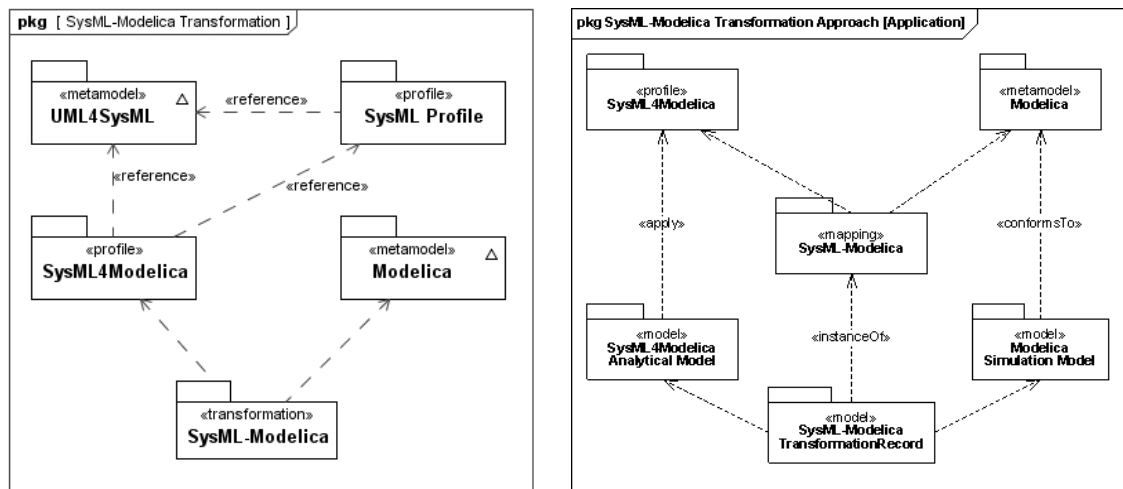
pkg [ SysML-Modelica Transformation ]

«metamodel»
UML4SysML

«reference»

«profile»
SysML Profile

«reference»

«reference»

«profile»
SysML4Modelica

«metamodel»
Modelica

«transformation»
SysML-Modelica

pkg SysML-Modelica Transformation Approach [Application]

«profile»
SysML4Modelica

«metamodel»
Modelica

«apply»

«mapping»
SysML-Modelica

«conformsTo»

«model»
SysML4Modelica
Analytical Model

«instanceOf»

«model»
Modelica
Simulation Model

«model»
SysML-Modelica
TransformationRecord